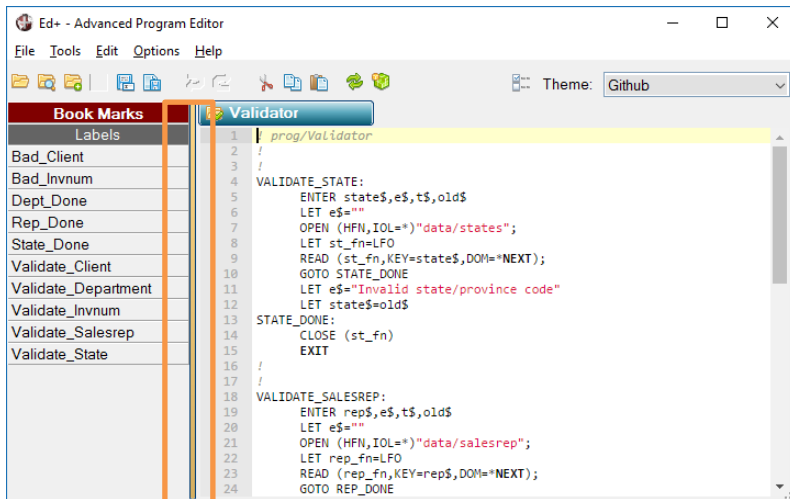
Ed+ - Advanced Program Editor

File Tools Edit Options Help

Theme: Github

Book Marks
Labels
Bad_Client
Bad_Invnum
Dept_Done
Rep_Done
State_Done
Validate_Client
Validate_Department
Validate_Invnum
Validate_Salesrep
Validate_State

Validator

1 ! prog/Validator
2 !
3 !
4 VALIDATE_STATE:
5 ENTER state$,e$,t$,old$
6 LET e$=""
7 OPEN (HFN,IOL=*)"data/states";
8 LET st_fn=LFO
9 READ (st_fn,KEY=state$,DOM=*NEXT);
10 GOTO STATE_DONE
11 LET e$="Invalid state/province code"
12 LET state$=old$
13 STATE_DONE:
14 CLOSE (st_fn)
15 EXIT
16 !
17 !
18 VALIDATE_SALESREP:
19 ENTER rep$,e$,t$,old$
20 LET e$=""
21 OPEN (HFN,IOL=*)"data/salesrep";
22 LET rep_fn=LFO
23 READ (rep_fn,KEY=rep$,DOM=*NEXT);
24 GOTO REP_DONE